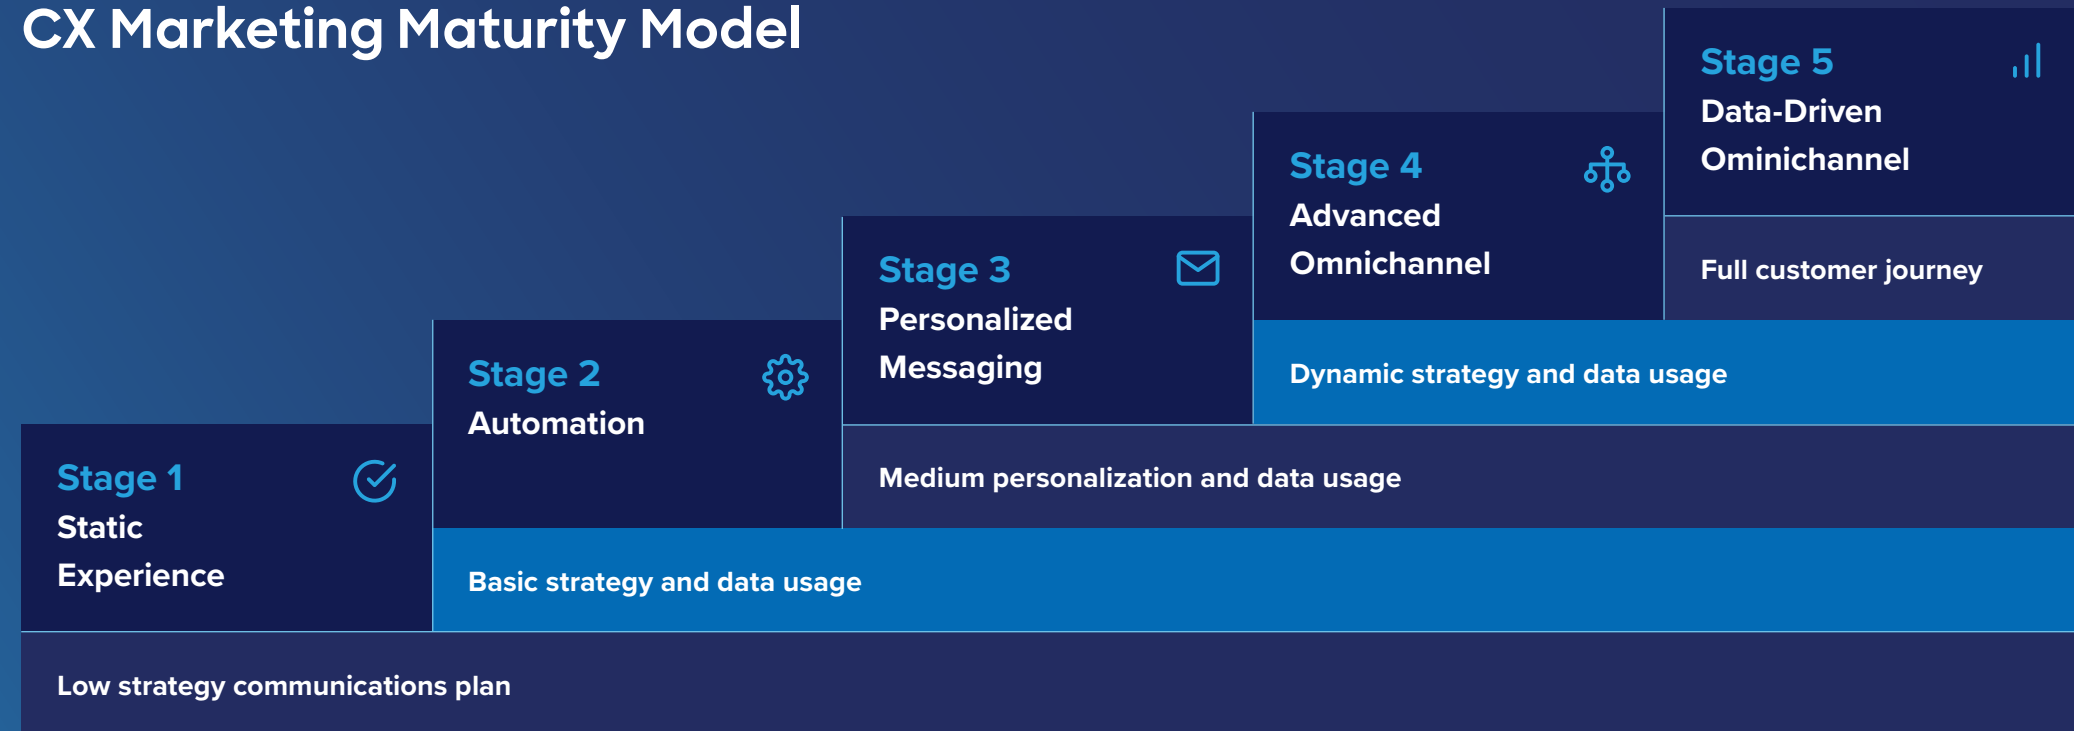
CX Marketing Maturity Model

Stage 1
Static Experience

Stage 2
Automation

Stage 3
Personalized Messaging

Stage 4
Advanced Omnichannel

Stage 5
Data-Driven Ominichannel

Full customer journey

Dynamic strategy and data usage

Medium personalization and data usage

Basic strategy and data usage

Low strategy communications plan